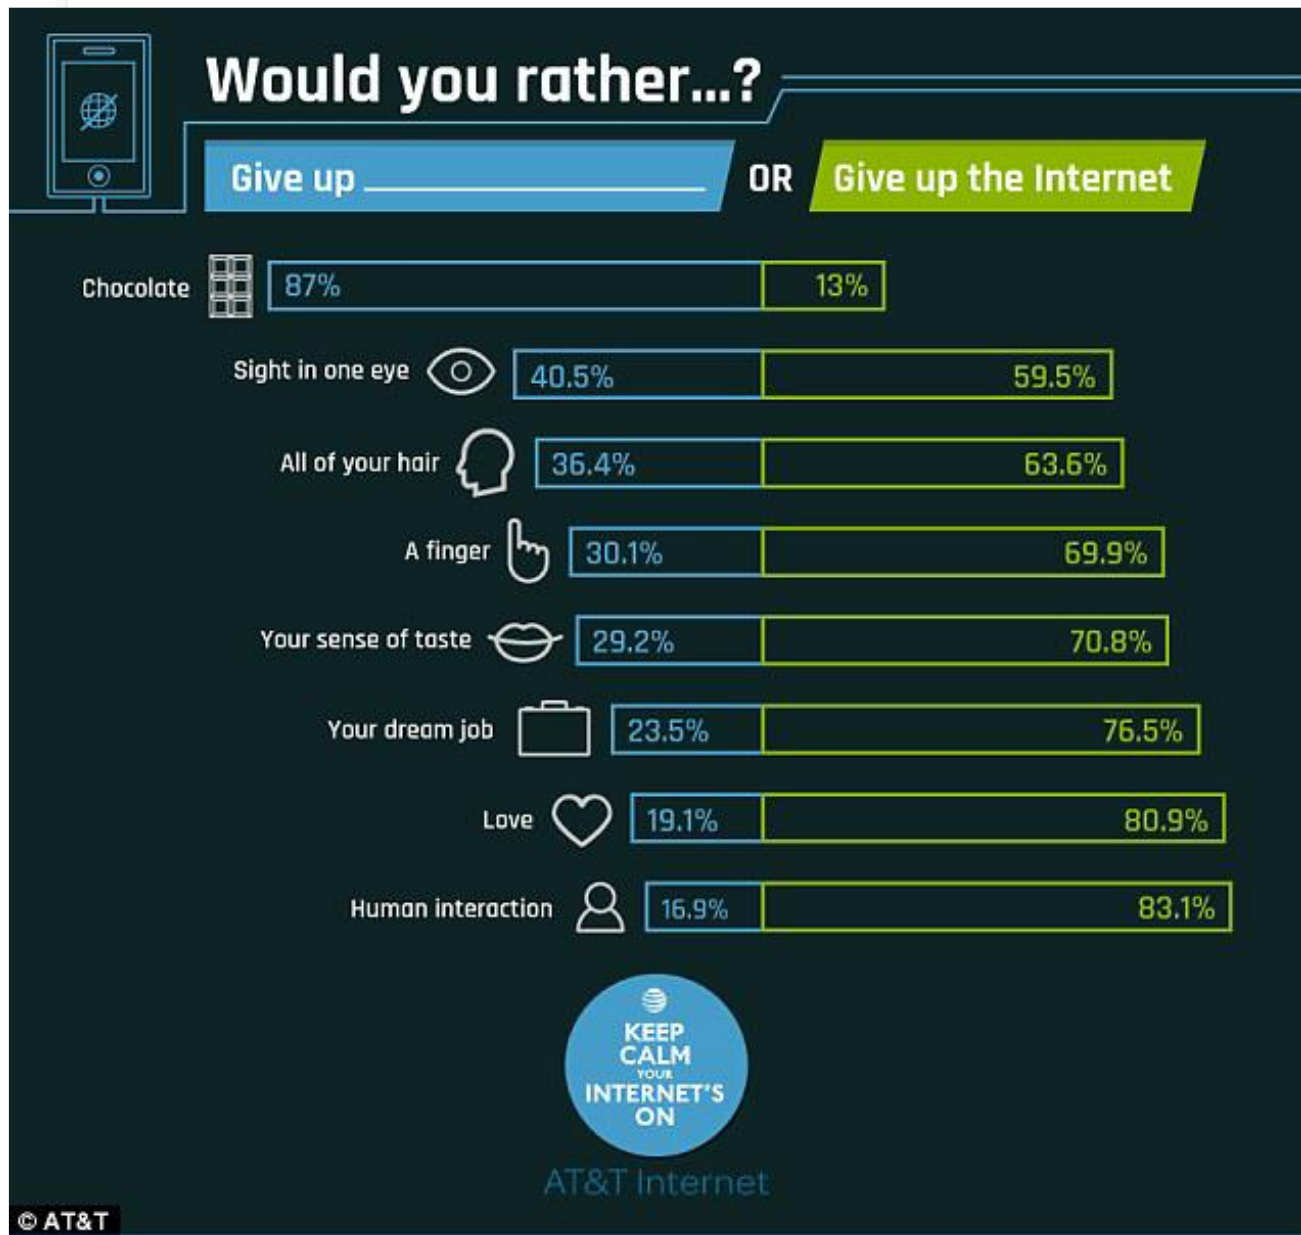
Would you rather...?

Give up ________ OR Give up the Internet

| | Give up | Give up the Internet |
|---|---|---|
| Chocolate | 87% | 13% |
| Sight in one eye | 40.5% | 59.5% |
| All of your hair | 36.4% | 63.6% |
| A finger | 30.1% | 69.9% |
| Your sense of taste | 29.2% | 70.8% |
| Your dream job | 23.5% | 76.5% |
| Love | 19.1% | 80.9% |
| Human interaction | 16.9% | 83.1% |

KEEP CALM YOUR INTERNET'S ON

AT&T Internet

© AT&T